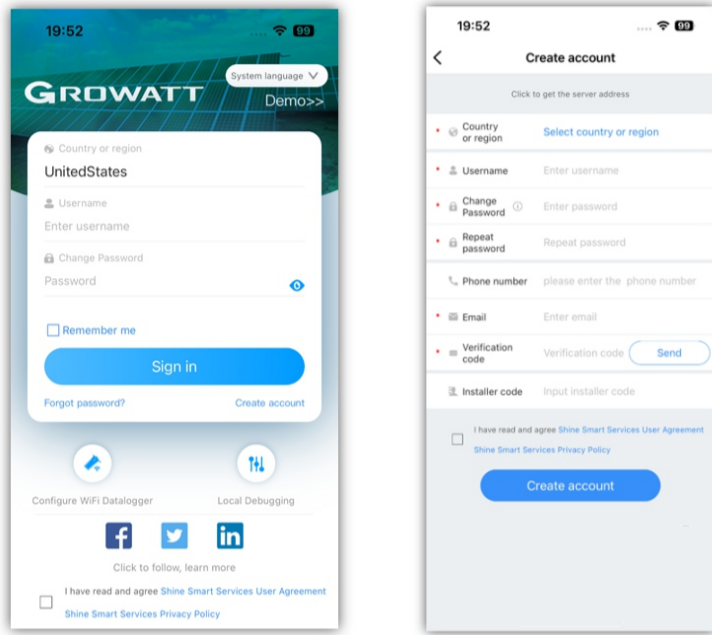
19:52

99

System language

GROWATT

Demo>>

Country or region

UnitedStates

Username

Enter username

Change Password

Password

Remember me

Sign in

Forgot password?

Create account

Configure WiFi Datalogger

Local Debugging

Click to follow, learn more

I have read and agree Shine Smart Services User Agreement Shine Smart Services Privacy Policy

19:52

99

Create account

Click to get the server address

* Country or region | Select country or region

* Username | Enter username

* Change Password | Enter password

* Repeat password | Repeat password

Phone number | please enter the phone number

* Email | Enter email

* Verification code | Verification code | Send

Installer code | Input installer code

I have read and agree Shine Smart Services User Agreement Shine Smart Services Privacy Policy

Create account